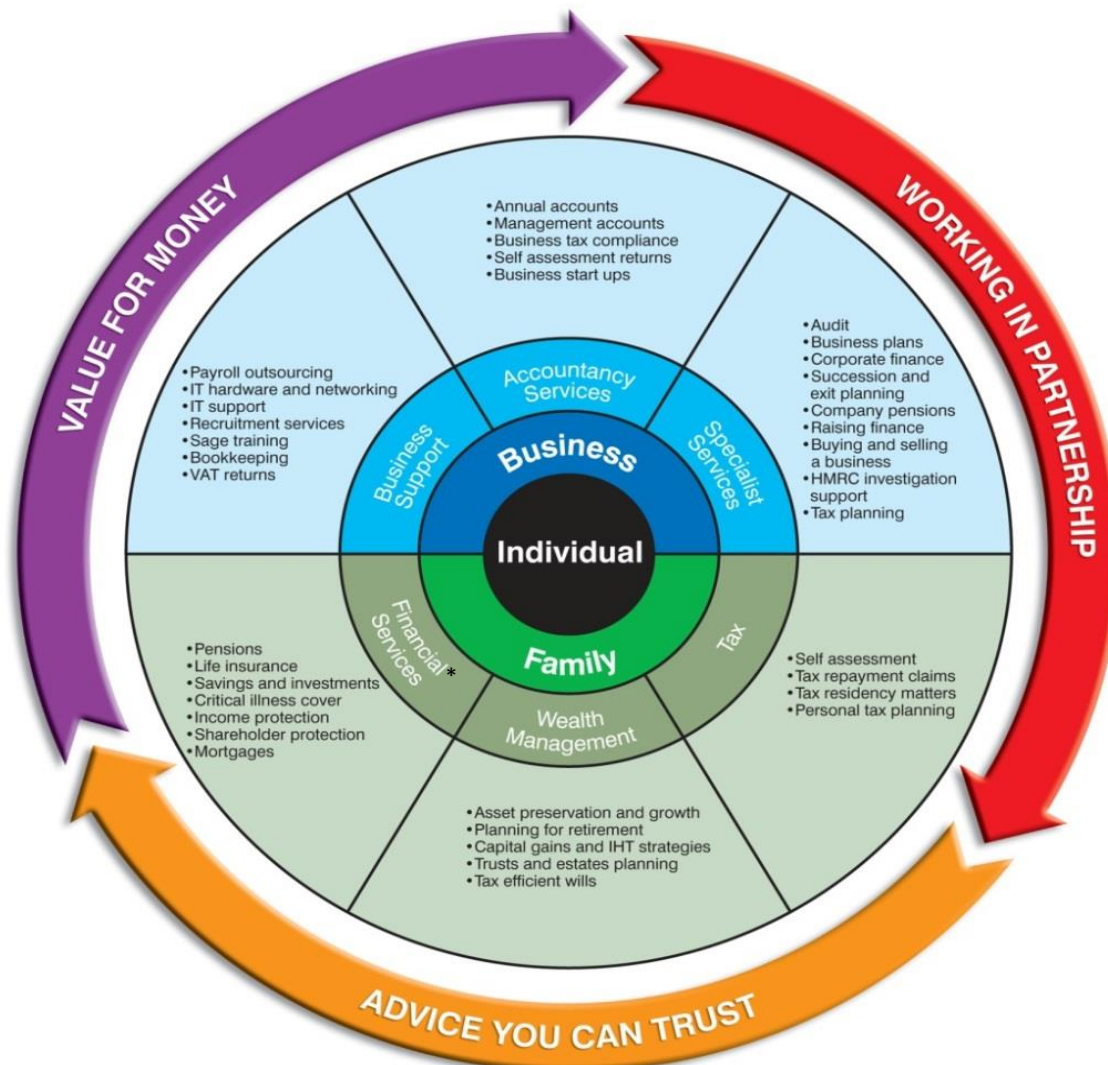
VALUE FOR MONEY

WORKING IN PARTNERSHIP

ADVICE YOU CAN TRUST

•Annual accounts
•Management accounts
•Business tax compliance
•Self assessment returns
•Business start ups

•Payroll outsourcing
•IT hardware and networking
•IT support
•Recruitment services
•Sage training
•Bookkeeping
•VAT returns

•Audit
•Business plans
•Corporate finance
•Succession and exit planning
•Company pensions
•Raising finance
•Buying and selling a business
•HMRC investigation support
•Tax planning

Accountancy Services

Business Support

Specialist Services

Business

Individual

Family

Financial Services*

Tax

Wealth Management

•Pensions
•Life insurance
•Savings and investments
•Critical illness cover
•Income protection
•Shareholder protection
•Mortgages

•Self assessment
•Tax repayment claims
•Tax residency matters
•Personal tax planning

•Asset preservation and growth
•Planning for retirement
•Capital gains and IHT strategies
•Trusts and estates planning
•Tax efficient wills